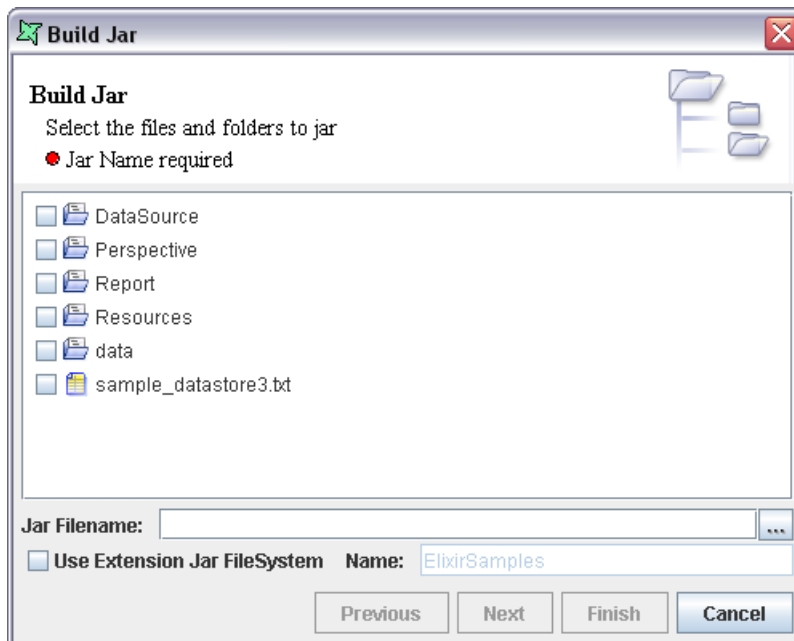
Build Jar

Build Jar
Select the files and folders to jar
Jar Name required

DataSource
Perspective
Report
Resources
data
sample_datastore3.txt

Jar Filename: ...
Use Extension Jar FileSystem Name: ElixirSamples

Previous Next Finish Cancel